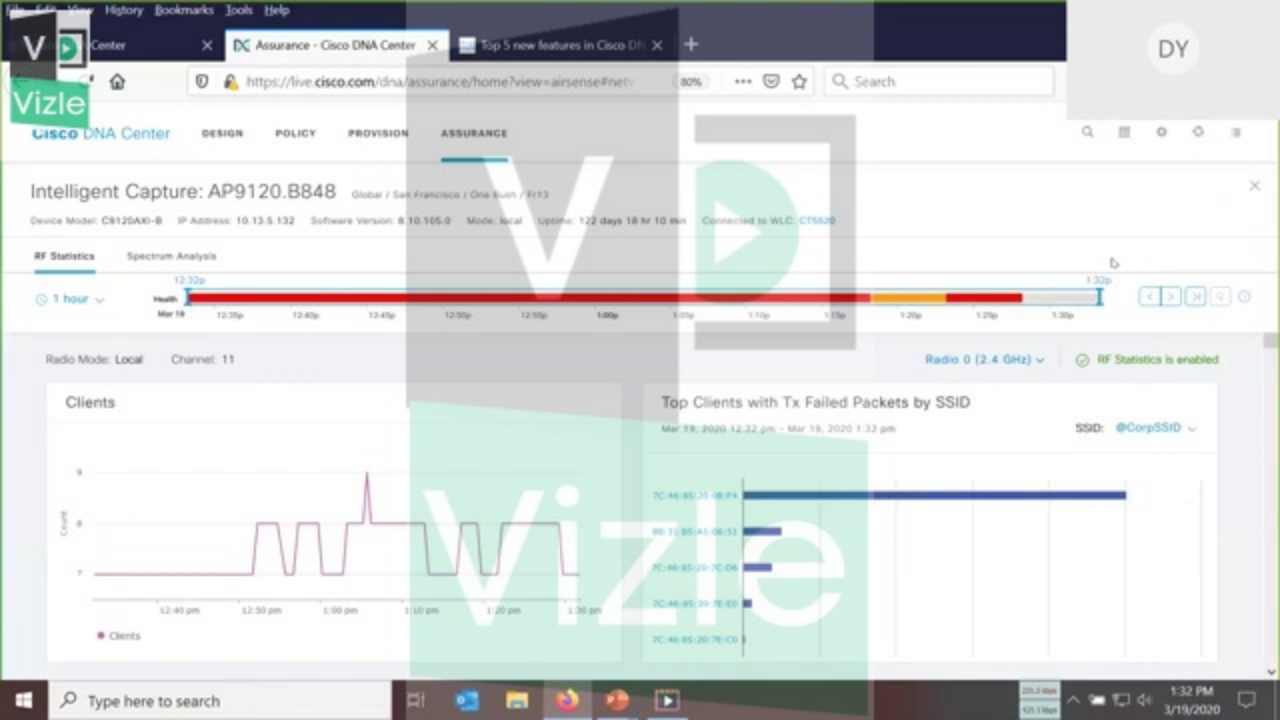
File Edit View History Bookmarks Tools Help

Center

Assurance - Cisco DNA Center

Top 5 new features in Cisco DN

https://live.cisco.com/dna/assurance/home?view=airsense#netv

80%

Search

DY

Vizle

Cisco DNA Center

DESIGN

POLICY

PROVISION

ASSURANCE

Intelligent Capture: AP9120.B848

Global / San Francisco / One Bush / Fr13

Device Model: C9120AXI-B IP Address: 10.13.5.132 Software Version: 8.10.105.0 Mode: local Uptime: 122 days 18 hr 10 min Connected to WLC: CT5520

RF Statistics

Spectrum Analysis

1 hour

12:32p

1:32p

Health

Mar 19

12:35p 12:40p 12:45p 12:50p 12:55p 1:00p 1:05p 1:10p 1:15p 1:20p 1:25p 1:30p

Radio Mode: Local

Channel: 11

Radio 0 (2.4 GHz)

RF Statistics is enabled

Clients

Count

9

8

7

12:40 pm 12:50 pm 1:00 pm 1:10 pm 1:20 pm 1:30 pm

Clients

Top Clients with Tx Failed Packets by SSID

Mar 19, 2020 12:32 pm - Mar 19, 2020 1:32 pm

SSID: @CorpSSID

7C:46:85:35:0B:F4

88:3E:85:4E:0B:53

7C:46:85:20:7C:D6

7C:46:85:39:7E:E0

7C:46:85:20:7E:C0

Vizle

Type here to search

1:32 PM

3/19/2020